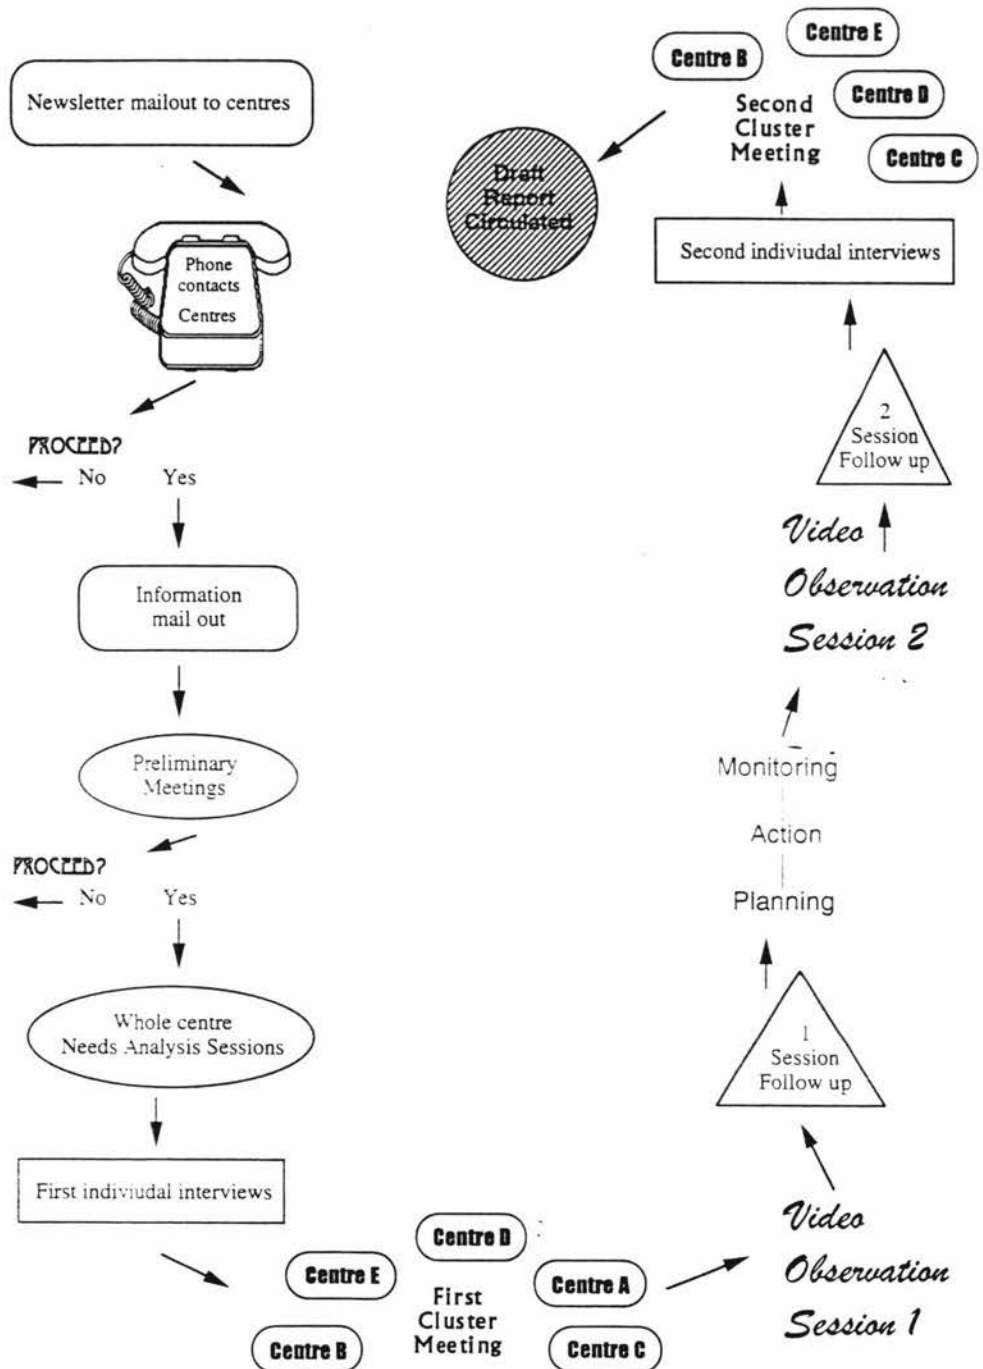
Newsletter mailout to centres

Phone contacts Centres

PROCEED?
No Yes

Information mail out

Preliminary Meetings

PROCEED?
No Yes

Whole centre Needs Analysis Sessions

First indiviudal interviews

Centre D
Centre E
Centre A
First Cluster Meeting
Centre B
Centre C

Video Observation Session 1

1 Session Follow up

Planning

Action

Monitoring

Video Observation Session 2

2 Session Follow up

Second indiviudal interviews

Centre E
Centre B
Centre D
Second Cluster Meeting
Centre C

Draft Report Circulated